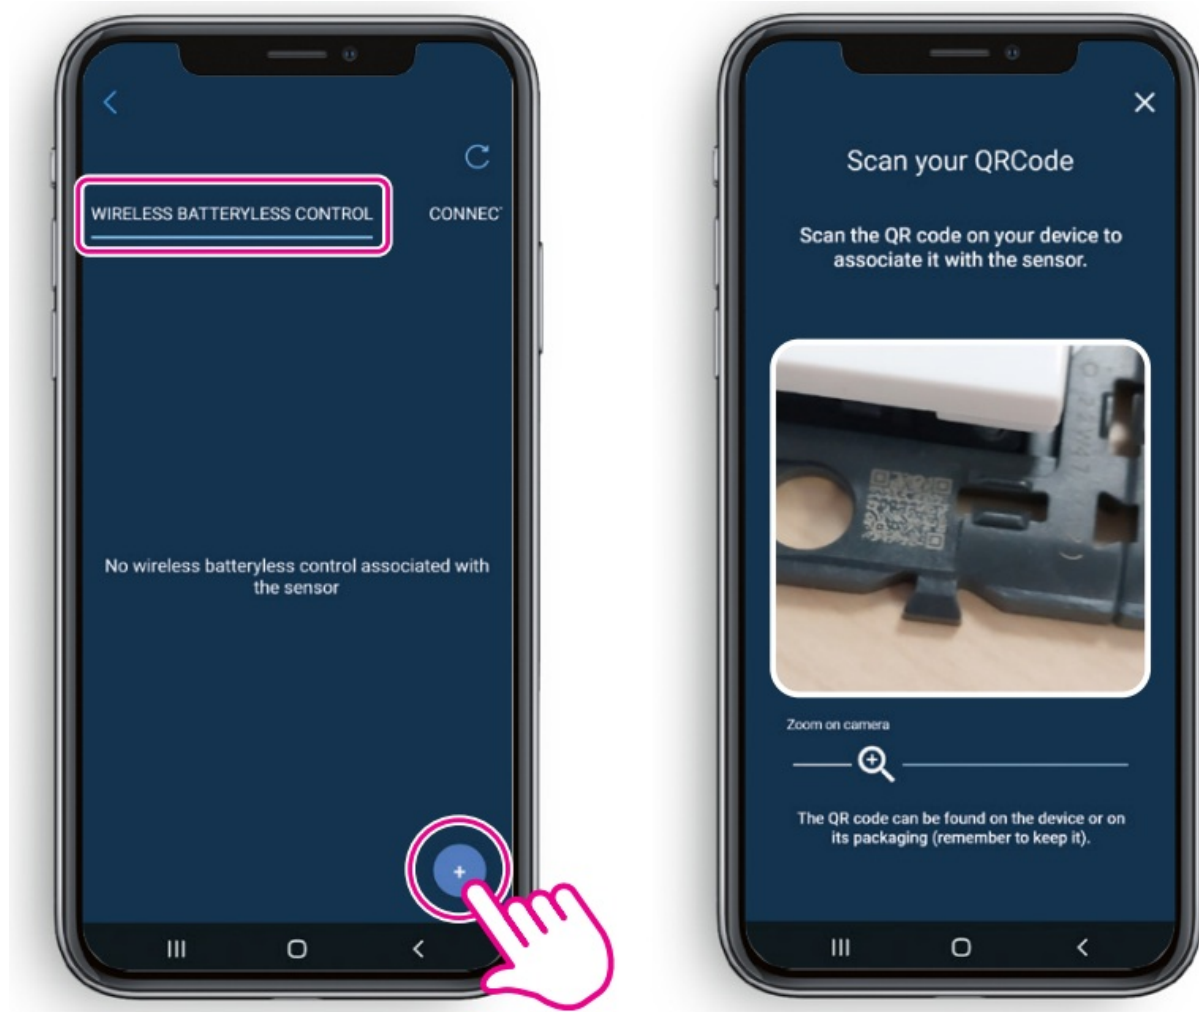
WIRELESS BATTERYLESS CONTROL

CONNEC

No wireless batteryless control associated with the sensor

+

Scan your QRCode

Scan the QR code on your device to associate it with the sensor.

Zoom on camera

The QR code can be found on the device or on its packaging (remember to keep it).